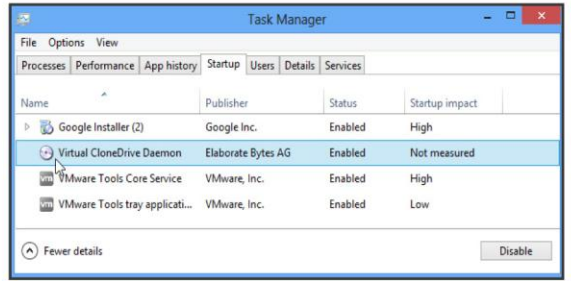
Task Manager

File Options View

Processes | Performance | App history | Startup | Users | Details | Services

| Name | Publisher | Status | Startup impact |
|---|---|---|---|
| Google Installer (2) | Google Inc. | Enabled | High |
| Virtual CloneDrive Daemon | Elaborate Bytes AG | Enabled | Not measured |
| VMware Tools Core Service | VMware, Inc. | Enabled | High |
| VMware Tools tray applicati... | VMware, Inc. | Enabled | Low |

Fewer details

Disable